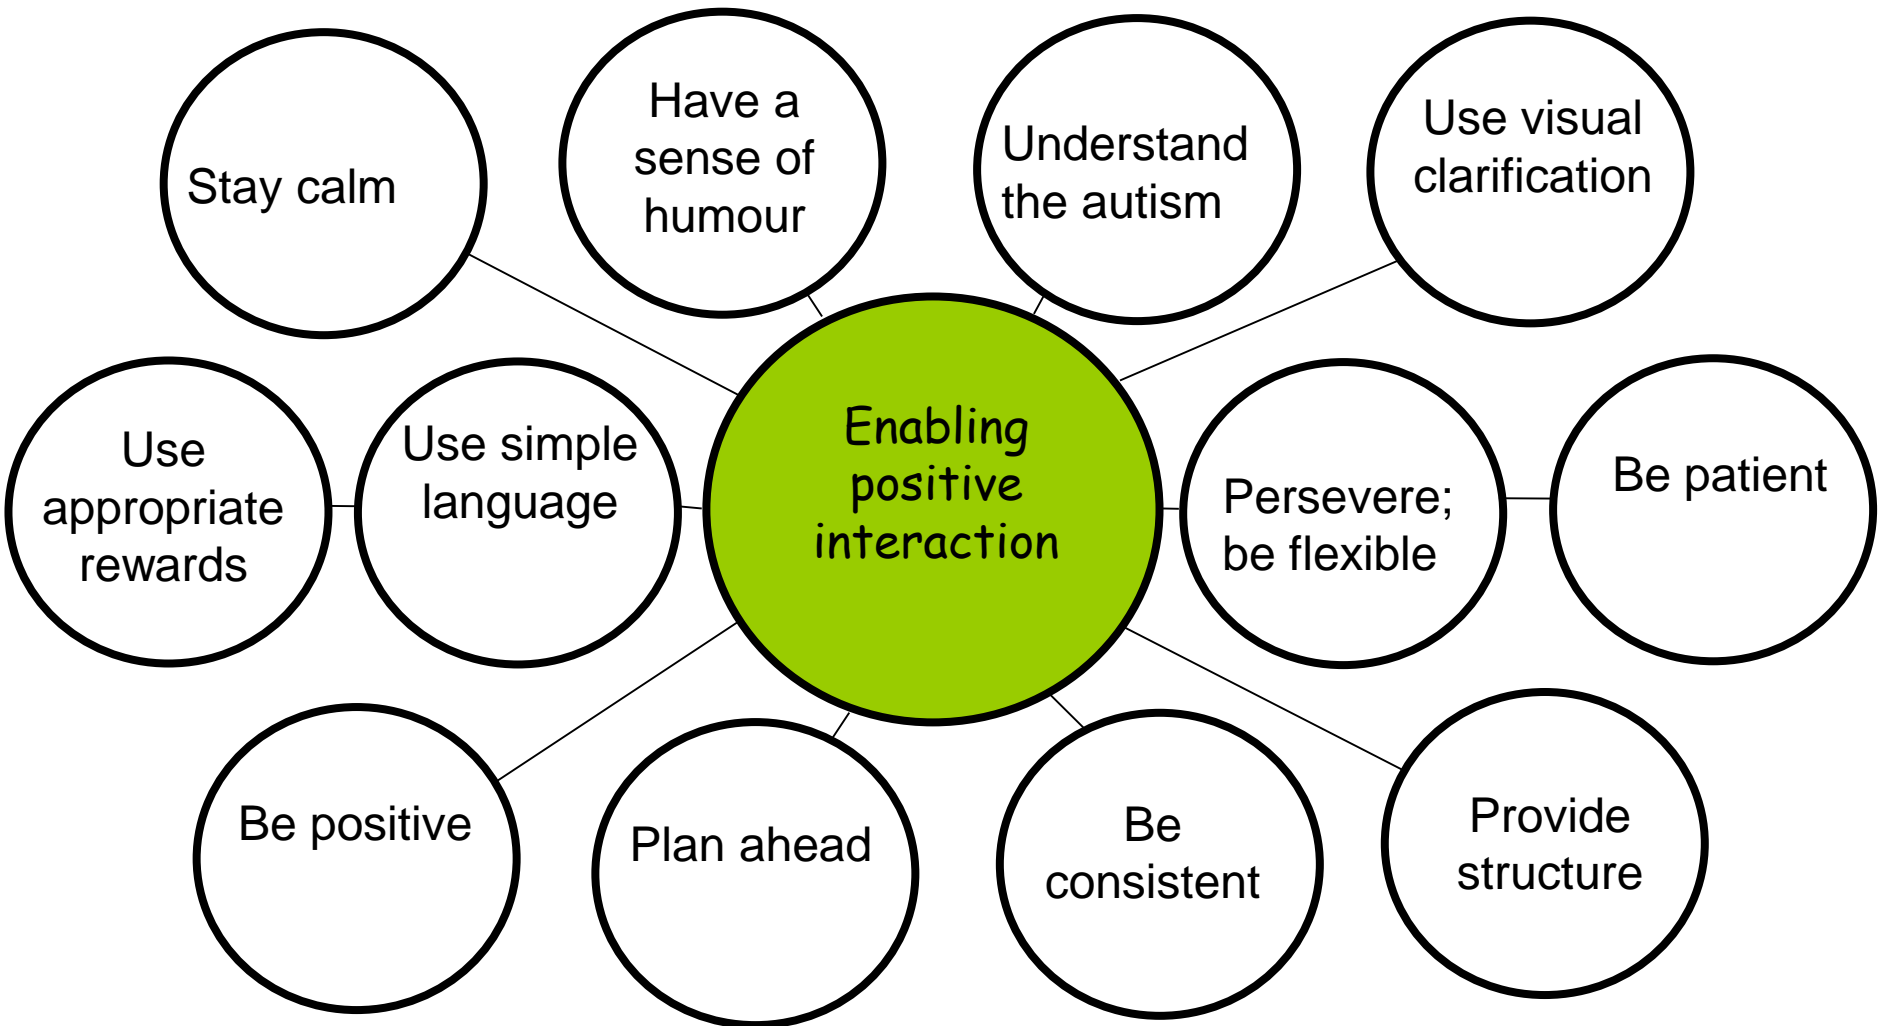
Stay calm

Have a sense of humour

Understand the autism

Use visual clarification

Use appropriate rewards

Use simple language

Enabling positive interaction

Persevere; be flexible

Be patient

Be positive

Plan ahead

Be consistent

Provide structure